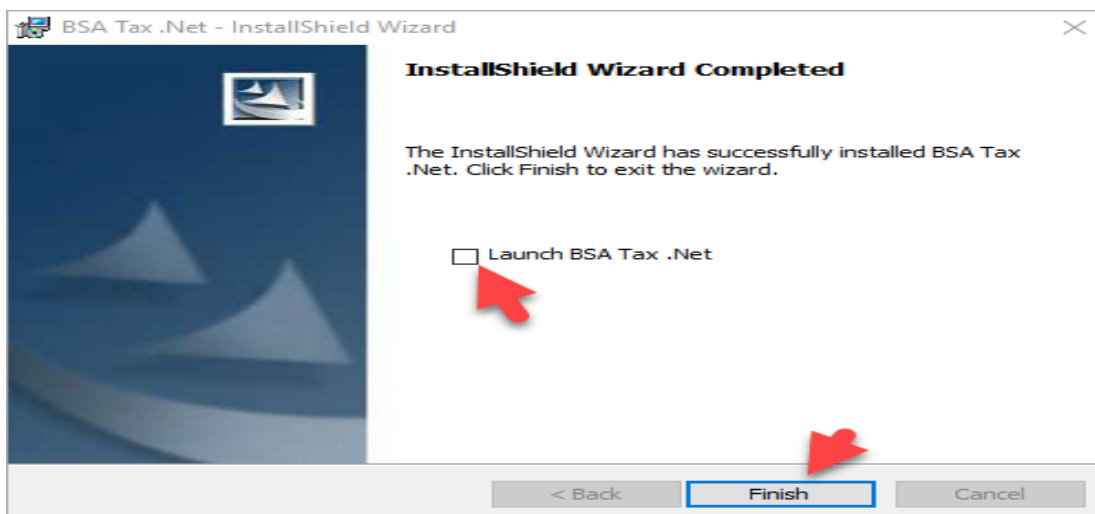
BSA Tax .Net - InstallShield Wizard

InstallShield Wizard Completed

The InstallShield Wizard has successfully installed BSA Tax .Net. Click Finish to exit the wizard.

Launch BSA Tax .Net

< Back
Finish
Cancel